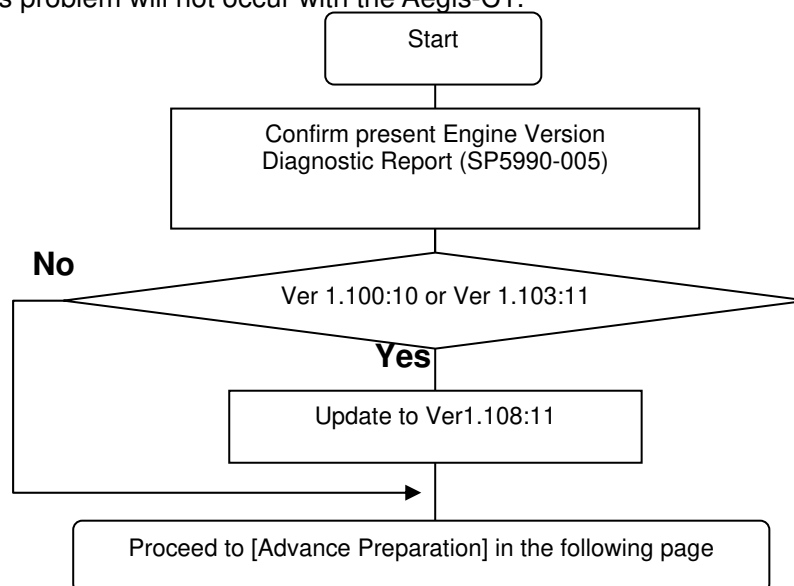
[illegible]s problem will not occur with the Aegis-C1.

Start

Confirm present Engine Version
Diagnostic Report (SP5990-005)

No

Ver 1.100:10 or Ver 1.103:11

Yes

Update to Ver1.108:11

Proceed to [Advance Preparation] in the following page